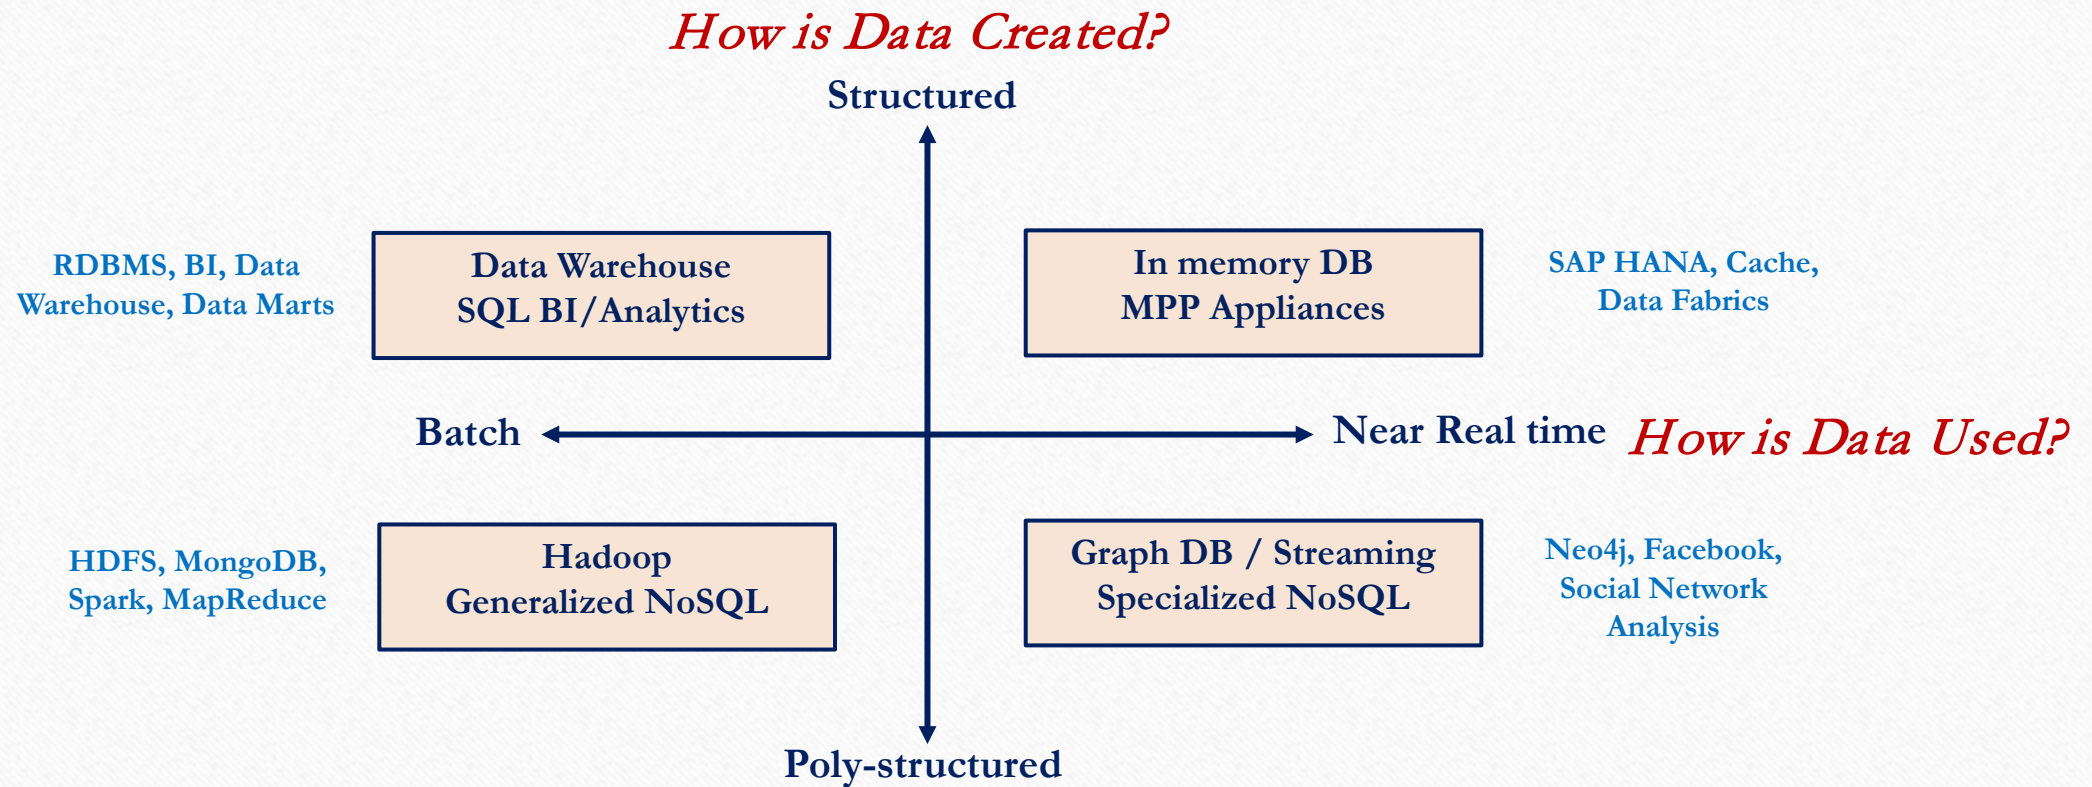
How is Data Created?

Structured

RDBMS, BI, Data Warehouse, Data Marts

Data Warehouse
SQL BI/Analytics

In memory DB
MPP Appliances

SAP HANA, Cache, Data Fabrics

Batch

Near Real time

How is Data Used?

HDFS, MongoDB, Spark, MapReduce

Hadoop
Generalized NoSQL

Graph DB / Streaming
Specialized NoSQL

Neo4j, Facebook, Social Network Analysis

Poly-structured